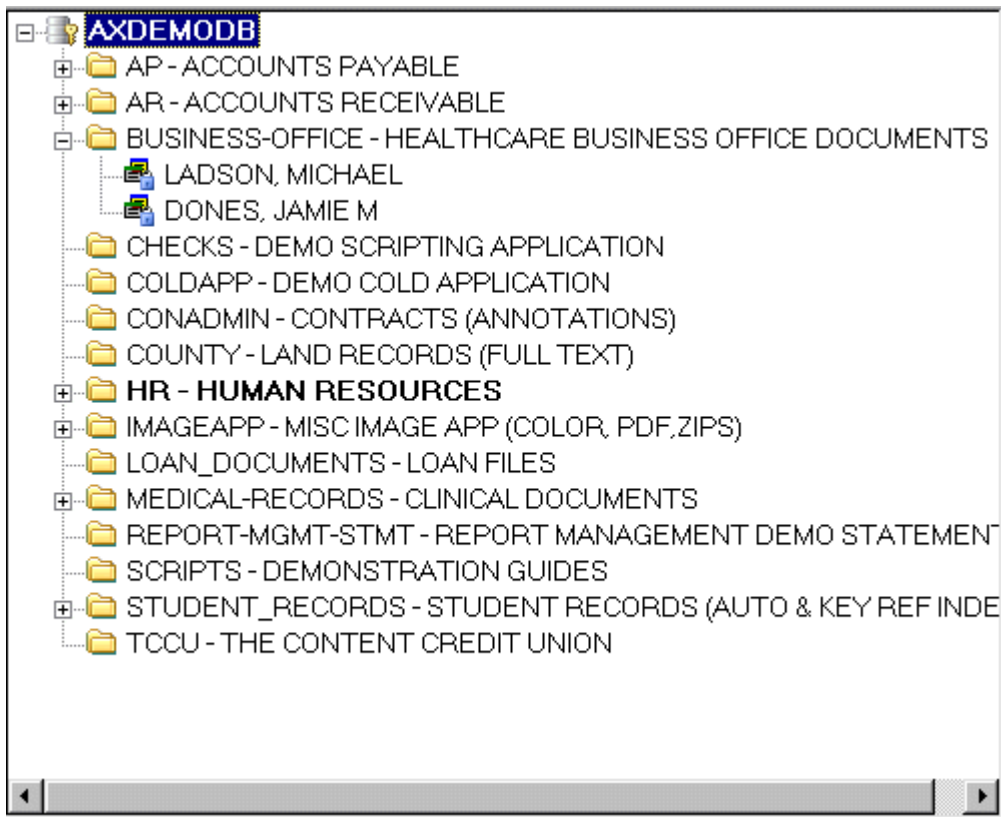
AXDEMODB
AP - ACCOUNTS PAYABLE
AR - ACCOUNTS RECEIVABLE
BUSINESS-OFFICE - HEALTHCARE BUSINESS OFFICE DOCUMENTS
LADSON, MICHAEL
DONES, JAMIE M
CHECKS - DEMO SCRIPTING APPLICATION
COLDAPP - DEMO COLD APPLICATION
CONADMIN - CONTRACTS (ANNOTATIONS)
COUNTY - LAND RECORDS (FULL TEXT)
HR - HUMAN RESOURCES
IMAGEAPP - MISC IMAGE APP (COLOR, PDF,ZIPS)
LOAN_DOCUMENTS - LOAN FILES
MEDICAL-RECORDS - CLINICAL DOCUMENTS
REPORT-MGMT-STMT - REPORT MANAGEMENT DEMO STATEMENT
SCRIPTS - DEMONSTRATION GUIDES
STUDENT_RECORDS - STUDENT RECORDS (AUTO & KEY REF INDE
TCCU - THE CONTENT CREDIT UNION